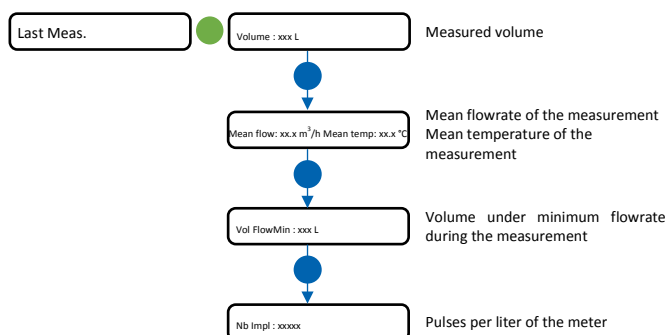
Last Meas.

Volume : xxx L

Measured volume

Mean flow: xx.x $m^3$/h Mean temp: xx.x °C

Mean flowrate of the measurement
Mean temperature of the measurement

Vol FlowMin : xxx L

Volume under minimum flowrate during the measurement

Nb Impl : xxxxx

Pulses per liter of the meter